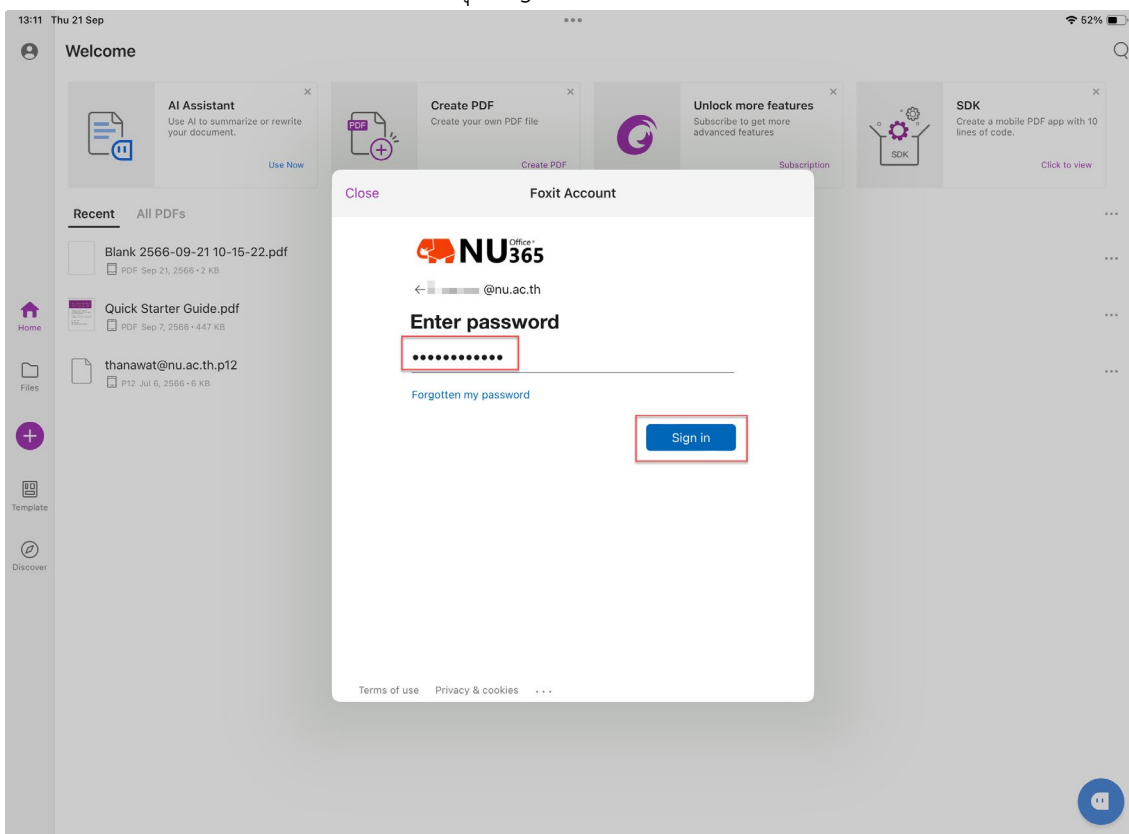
13:11 Thu 21 Sep

52%

Welcome

AI Assistant
Use AI to summarize or rewrite your document.
Use Now

PDF

Create PDF
Create your own PDF file
Create PDF

Unlock more features
Subscribe to get more advanced features
Subscription

SDK
Create a mobile PDF app with 10 lines of code.
Click to view

SDK

Recent All PDFs

Blank 2566-09-21 10-15-22.pdf
PDF Sep 21, 2566 • 2 KB

Quick Starter Guide.pdf
PDF Sep 7, 2566 • 447 KB

thanawat@nu.ac.th.p12
P12 Jul 6, 2566 • 6 KB

Home

Files

Template

Discover

Close Foxit Account

NU Office 365

← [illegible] @nu.ac.th

Enter password

••••••••••••

Forgotten my password

Sign in

Terms of use Privacy & cookies ...